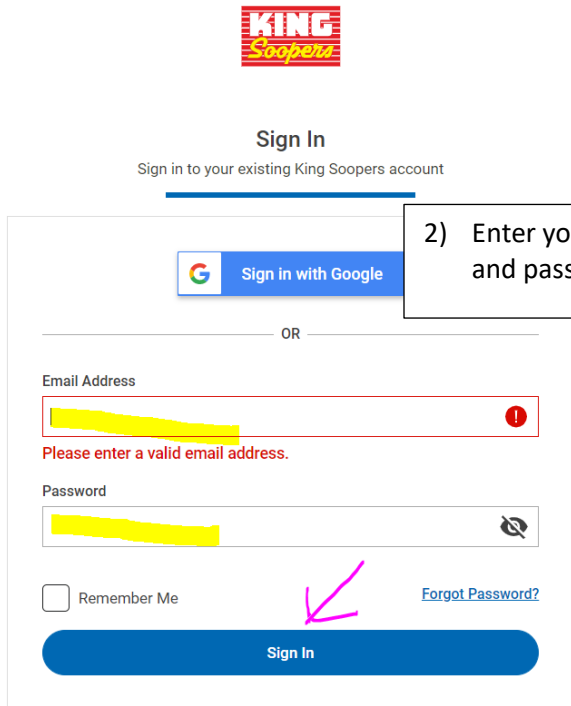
KING Soopers

Sign In

Sign in to your existing King Soopers account

2) Enter yo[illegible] and pass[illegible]

G Sign in with Google

OR

Email Address

Please enter a valid email address.

Password

Remember Me

Forgot Password?

Sign In